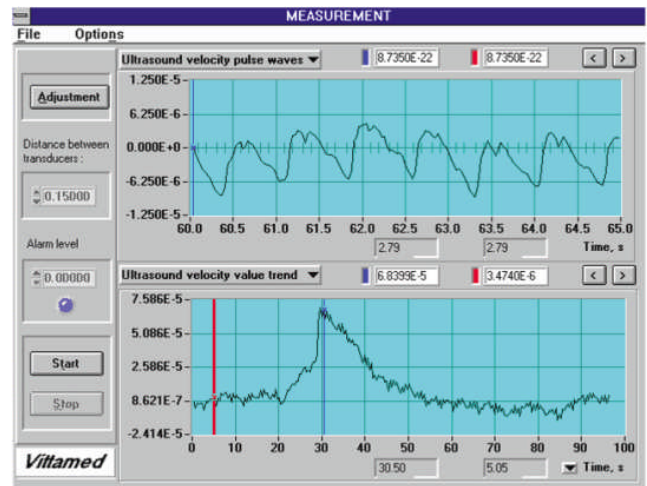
MEASUREMENT

File Options

Adjustment

Distance between transducers :

0.15000

Alarm level

0.00000

Start

Stop

Vittamed

Ultrasound velocity pulse waves

8.7350E-22

8.7350E-22

1.250E-5
6.250E-6
0.000E+0
-6.250E-6
-1.250E-5

60.0 60.5 61.0 61.5 62.0 62.5 63.0 63.5 64.0 64.5 65.0

2.79

2.79

Time, s

Ultrasound velocity value trend

6.8399E-5

3.4740E-6

7.586E-5
5.086E-5
2.586E-5
8.621E-7
-2.414E-5

0 10 20 30 40 50 60 70 80 90 100

30.50

5.05

Time, s